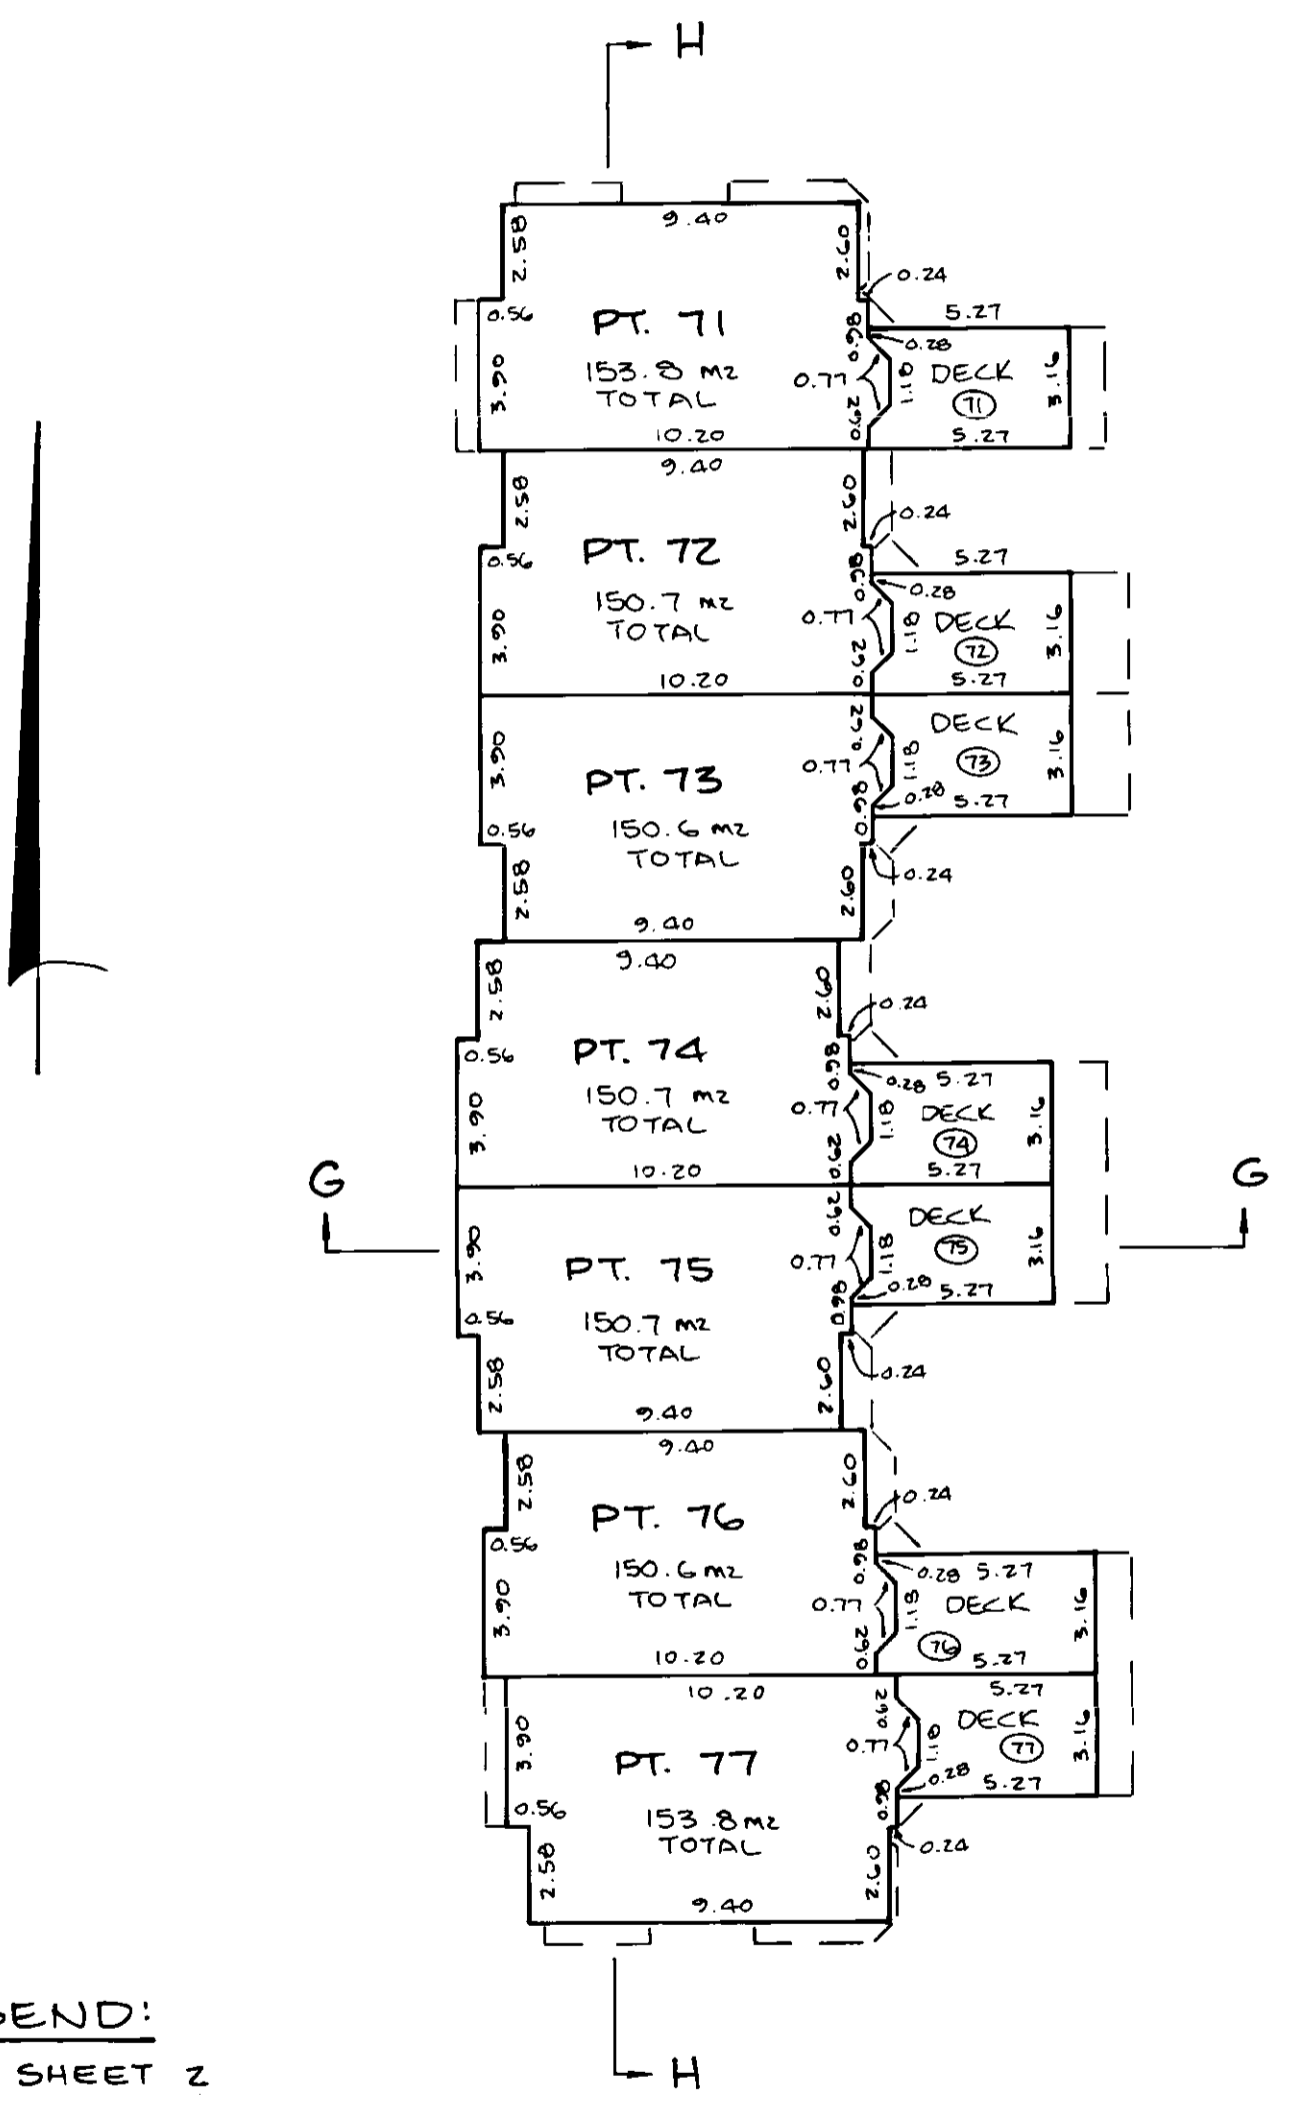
H

9.40
2.58
2.60
0.24
0.56
PT. 71
5.27
0.98
0.28
153.8 m2
TOTAL
3.90
0.77
1.18
DECK
71
3.16
0.62
10.20
5.27

9.40
2.58
2.60
0.24
0.56
PT. 72
5.27
0.98
0.28
150.7 m2
TOTAL
3.90
0.77
1.18
DECK
72
3.16
0.62
10.20
5.27

0.62
DECK
3.90
0.77
1.18
73
3.16
PT. 73
0.98
0.28
5.27
0.56
150.6 m2
TOTAL
2.58
2.60
0.24
9.40

9.40
2.58
2.60
0.24
0.56
PT. 74
0.98
0.28
5.27
150.7 m2
TOTAL
3.90
0.77
1.18
DECK
74
3.16
0.62
10.20
5.27

G
G

0.62
DECK
3.90
0.77
1.18
75
3.16
PT. 75
0.98
0.28
5.27
0.56
150.7 m2
TOTAL
2.58
2.60
0.24
9.40

9.40
2.58
2.60
0.24
0.56
PT. 76
0.98
0.28
5.27
150.6 m2
TOTAL
3.90
0.77
1.18
DECK
76
3.16
0.62
10.20
5.27

10.20
5.27
0.62
DECK
3.90
0.77
1.18
77
3.16
PT. 77
0.98
0.28
5.27
0.56
153.8 m2
TOTAL
0.24
2.58
2.60
9.40

H

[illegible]END:
SHEET 2